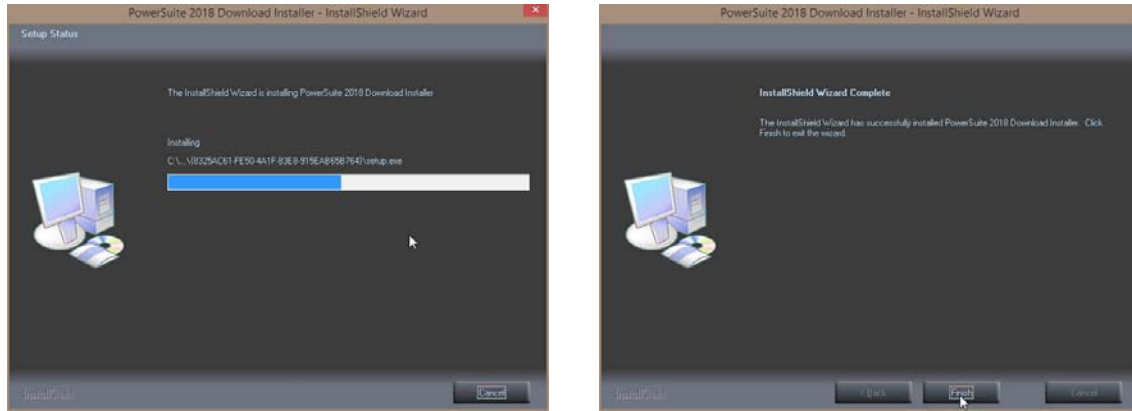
PowerSuite 2018 Download Installer - InstallShield Wizard

Setup Status

The InstallShield Wizard is installing PowerSuite 2018 Download Installer

Installing

C:\...\{8325AC61-FE50-4A1F-83E8-915EAB65B764}\setup.exe

InstallShield

Cancel

PowerSuite 2018 Download Installer - InstallShield Wizard

InstallShield Wizard Complete

The InstallShield Wizard has successfully installed PowerSuite 2018 Download Installer. Click Finish to exit the wizard.

InstallShield

< Back

Finish

Cancel